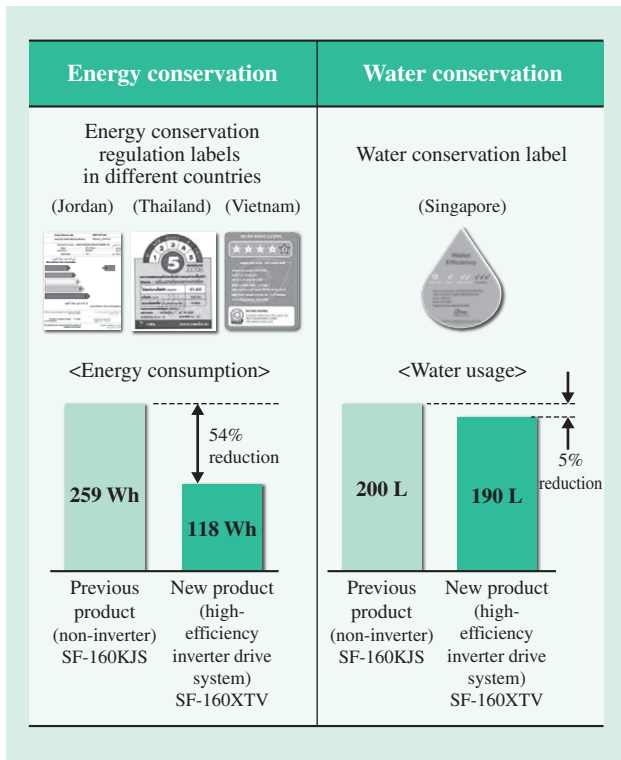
| Energy conservation | Water conservation |
|---|---|
| Energy conservation regulation labels in different countries | Water conservation label |
| (Jordan) (Thailand) (Vietnam) | (Singapore) |

<Energy consumption>

259 Wh

54% reduction

118 Wh

Previous product (non-inverter) SF-160KJS

New product (high-efficiency inverter drive system) SF-160XTV

<Water usage>

200 L

190 L

5% reduction

Previous product (non-inverter) SF-160KJS

New product (high-efficiency inverter drive system) SF-160XTV